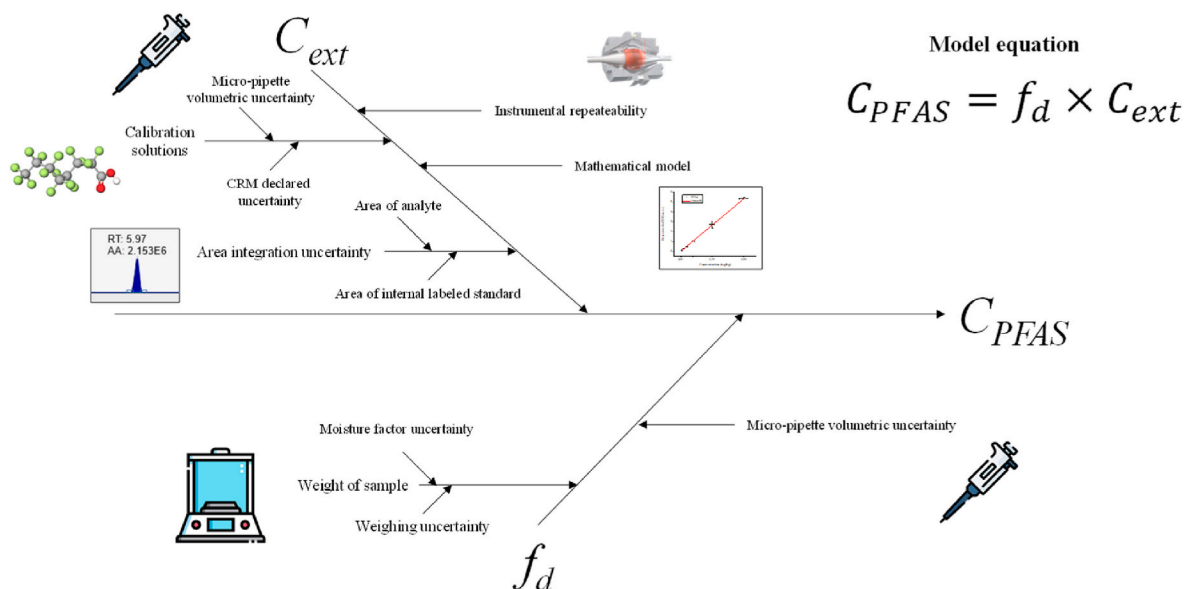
$C_{ext}$

Model equation

$C_{PFAS} = f_d \times C_{ext}$

Micro-pipette volumetric uncertainty

Instrumental repeateability

Calibration solutions

Mathematical model

CRM declared uncertainty

Area of analyte

RT: 5.97
AA: 2.153E6

Area integration uncertainty

Area of internal labeled standard

$C_{PFAS}$

Micro-pipette volumetric uncertainty

Moisture factor uncertainty

Weight of sample

Weighing uncertainty

$f_d$